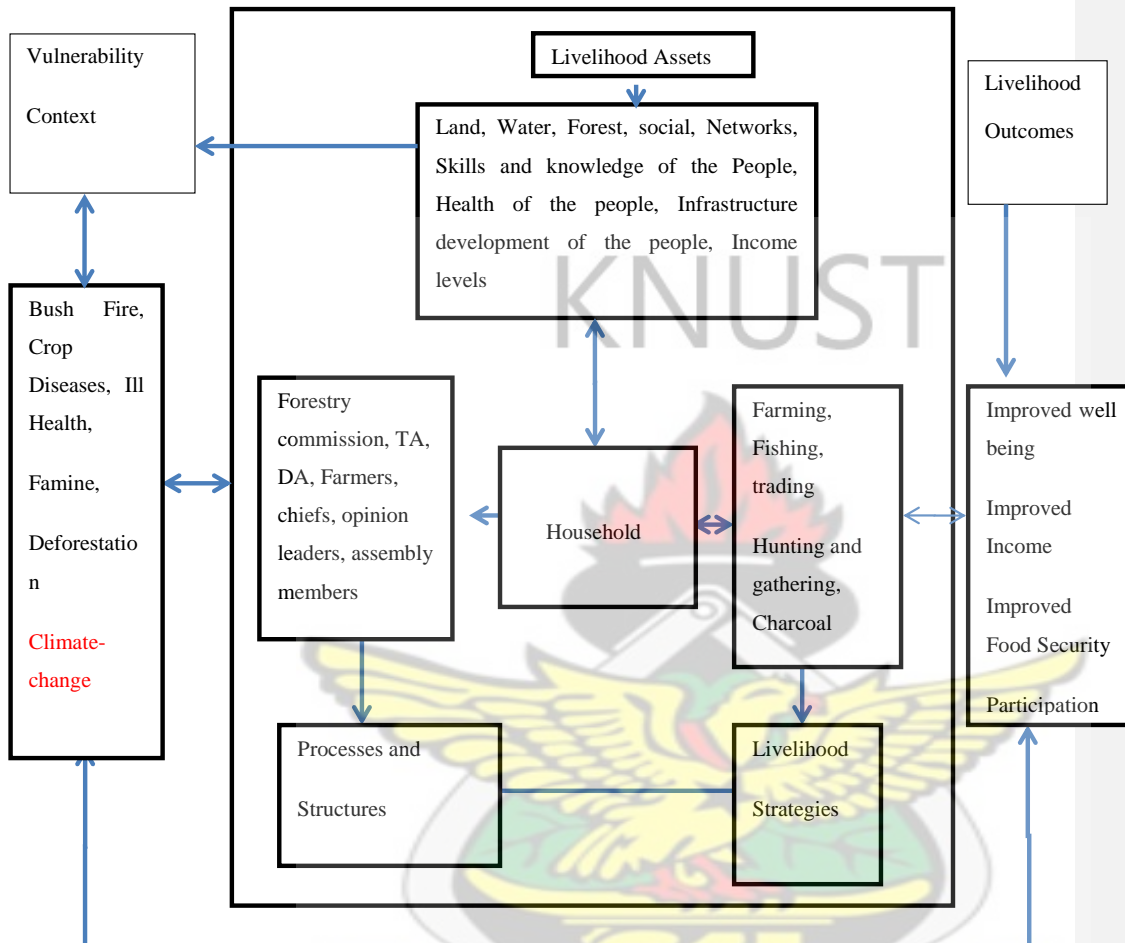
Vulnerability

Context

Livelihood Assets

Land, Water, Forest, social, Networks, Skills and knowledge of the People, Health of the people, Infrastructure development of the people, Income levels

Livelihood

Outcomes

KNUST

Bush Fire, Crop Diseases, Ill Health,

Famine,

Deforestation

Climate-change

Forestry commission, TA, DA, Farmers, chiefs, opinion leaders, assembly members

Household

Farming, Fishing, trading

Hunting and gathering, Charcoal

Improved well being

Improved Income

Improved Food Security

Participation

Processes and

Structures

Livelihood

Strategies